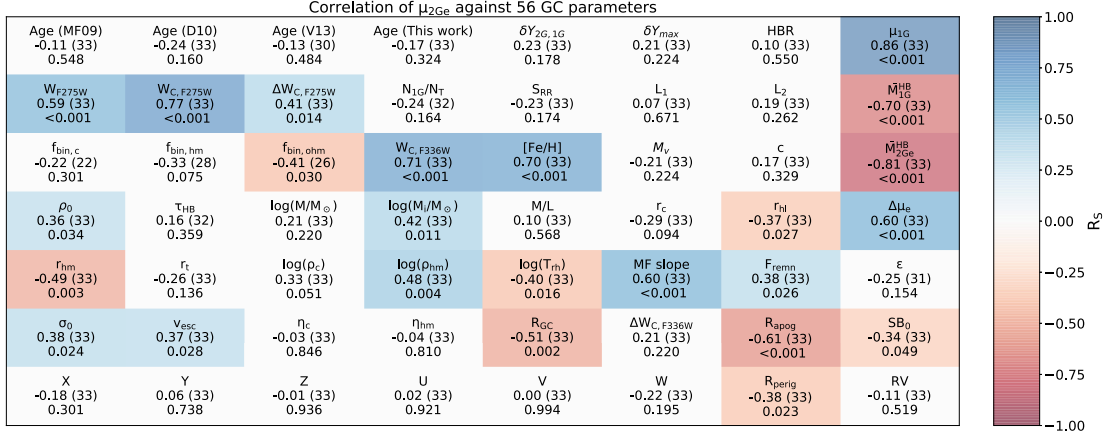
Correlation of $\mu_{2Ge}$ against 56 GC parameters

| | | | | | | | |
|---|---|---|---|---|---|---|---|
| Age (MF09) -0.11 (33) 0.548 | Age (D10) -0.24 (33) 0.160 | Age (V13) -0.13 (30) 0.484 | Age (This work) -0.17 (33) 0.324 | $\delta Y_{2G,1G}$ 0.23 (33) 0.178 | $\delta Y_{max}$ 0.21 (33) 0.224 | HBR 0.10 (33) 0.550 | $\mu_{1G}$ 0.86 (33) <0.001 |
| $W_{F275W}$ 0.59 (33) <0.001 | $W_{C,F275W}$ 0.77 (33) <0.001 | $\Delta W_{C,F275W}$ 0.41 (33) 0.014 | $N_{1G}/N_T$ -0.24 (32) 0.164 | $S_{RR}$ -0.23 (33) 0.174 | $L_1$ 0.07 (33) 0.671 | $L_2$ 0.19 (33) 0.262 | $\bar{M}^{HB}_{1G}$ -0.70 (33) <0.001 |
| $f_{bin,c}$ -0.22 (22) 0.301 | $f_{bin,hm}$ -0.33 (28) 0.075 | $f_{bin,ohm}$ -0.41 (26) 0.030 | $W_{C,F336W}$ 0.71 (33) <0.001 | [Fe/H] 0.70 (33) <0.001 | $M_v$ -0.21 (33) 0.224 | c 0.17 (33) 0.329 | $\bar{M}^{HB}_{2Ge}$ -0.81 (33) <0.001 |
| $\rho_0$ 0.36 (33) 0.034 | $\tau_{HB}$ 0.16 (32) 0.359 | $\log(M/M_\odot)$ 0.21 (33) 0.220 | $\log(M_l/M_\odot)$ 0.42 (33) 0.011 | M/L 0.10 (33) 0.568 | $r_c$ -0.29 (33) 0.094 | $r_{hl}$ -0.37 (33) 0.027 | $\Delta\mu_e$ 0.60 (33) <0.001 |
| $r_{hm}$ -0.49 (33) 0.003 | $r_t$ -0.26 (33) 0.136 | $\log(\rho_c)$ 0.33 (33) 0.051 | $\log(\rho_{hm})$ 0.48 (33) 0.004 | $\log(T_{rh})$ -0.40 (33) 0.016 | MF slope 0.60 (33) <0.001 | $F_{remn}$ 0.38 (33) 0.026 | ε -0.25 (31) 0.154 |
| $\sigma_0$ 0.38 (33) 0.024 | $v_{esc}$ 0.37 (33) 0.028 | $\eta_c$ -0.03 (33) 0.846 | $\eta_{hm}$ -0.04 (33) 0.810 | $R_{GC}$ -0.51 (33) 0.002 | $\Delta W_{C,F336W}$ 0.21 (33) 0.220 | $R_{apog}$ -0.61 (33) <0.001 | $SB_0$ -0.34 (33) 0.049 |
| X -0.18 (33) 0.301 | Y 0.06 (33) 0.738 | Z -0.01 (33) 0.936 | U 0.02 (33) 0.921 | V 0.00 (33) 0.994 | W -0.22 (33) 0.195 | $R_{perig}$ -0.38 (33) 0.023 | RV -0.11 (33) 0.519 |

1.00
0.75
0.50
0.25
0.00
−0.25
−0.50
−0.75
−1.00
$R_S$